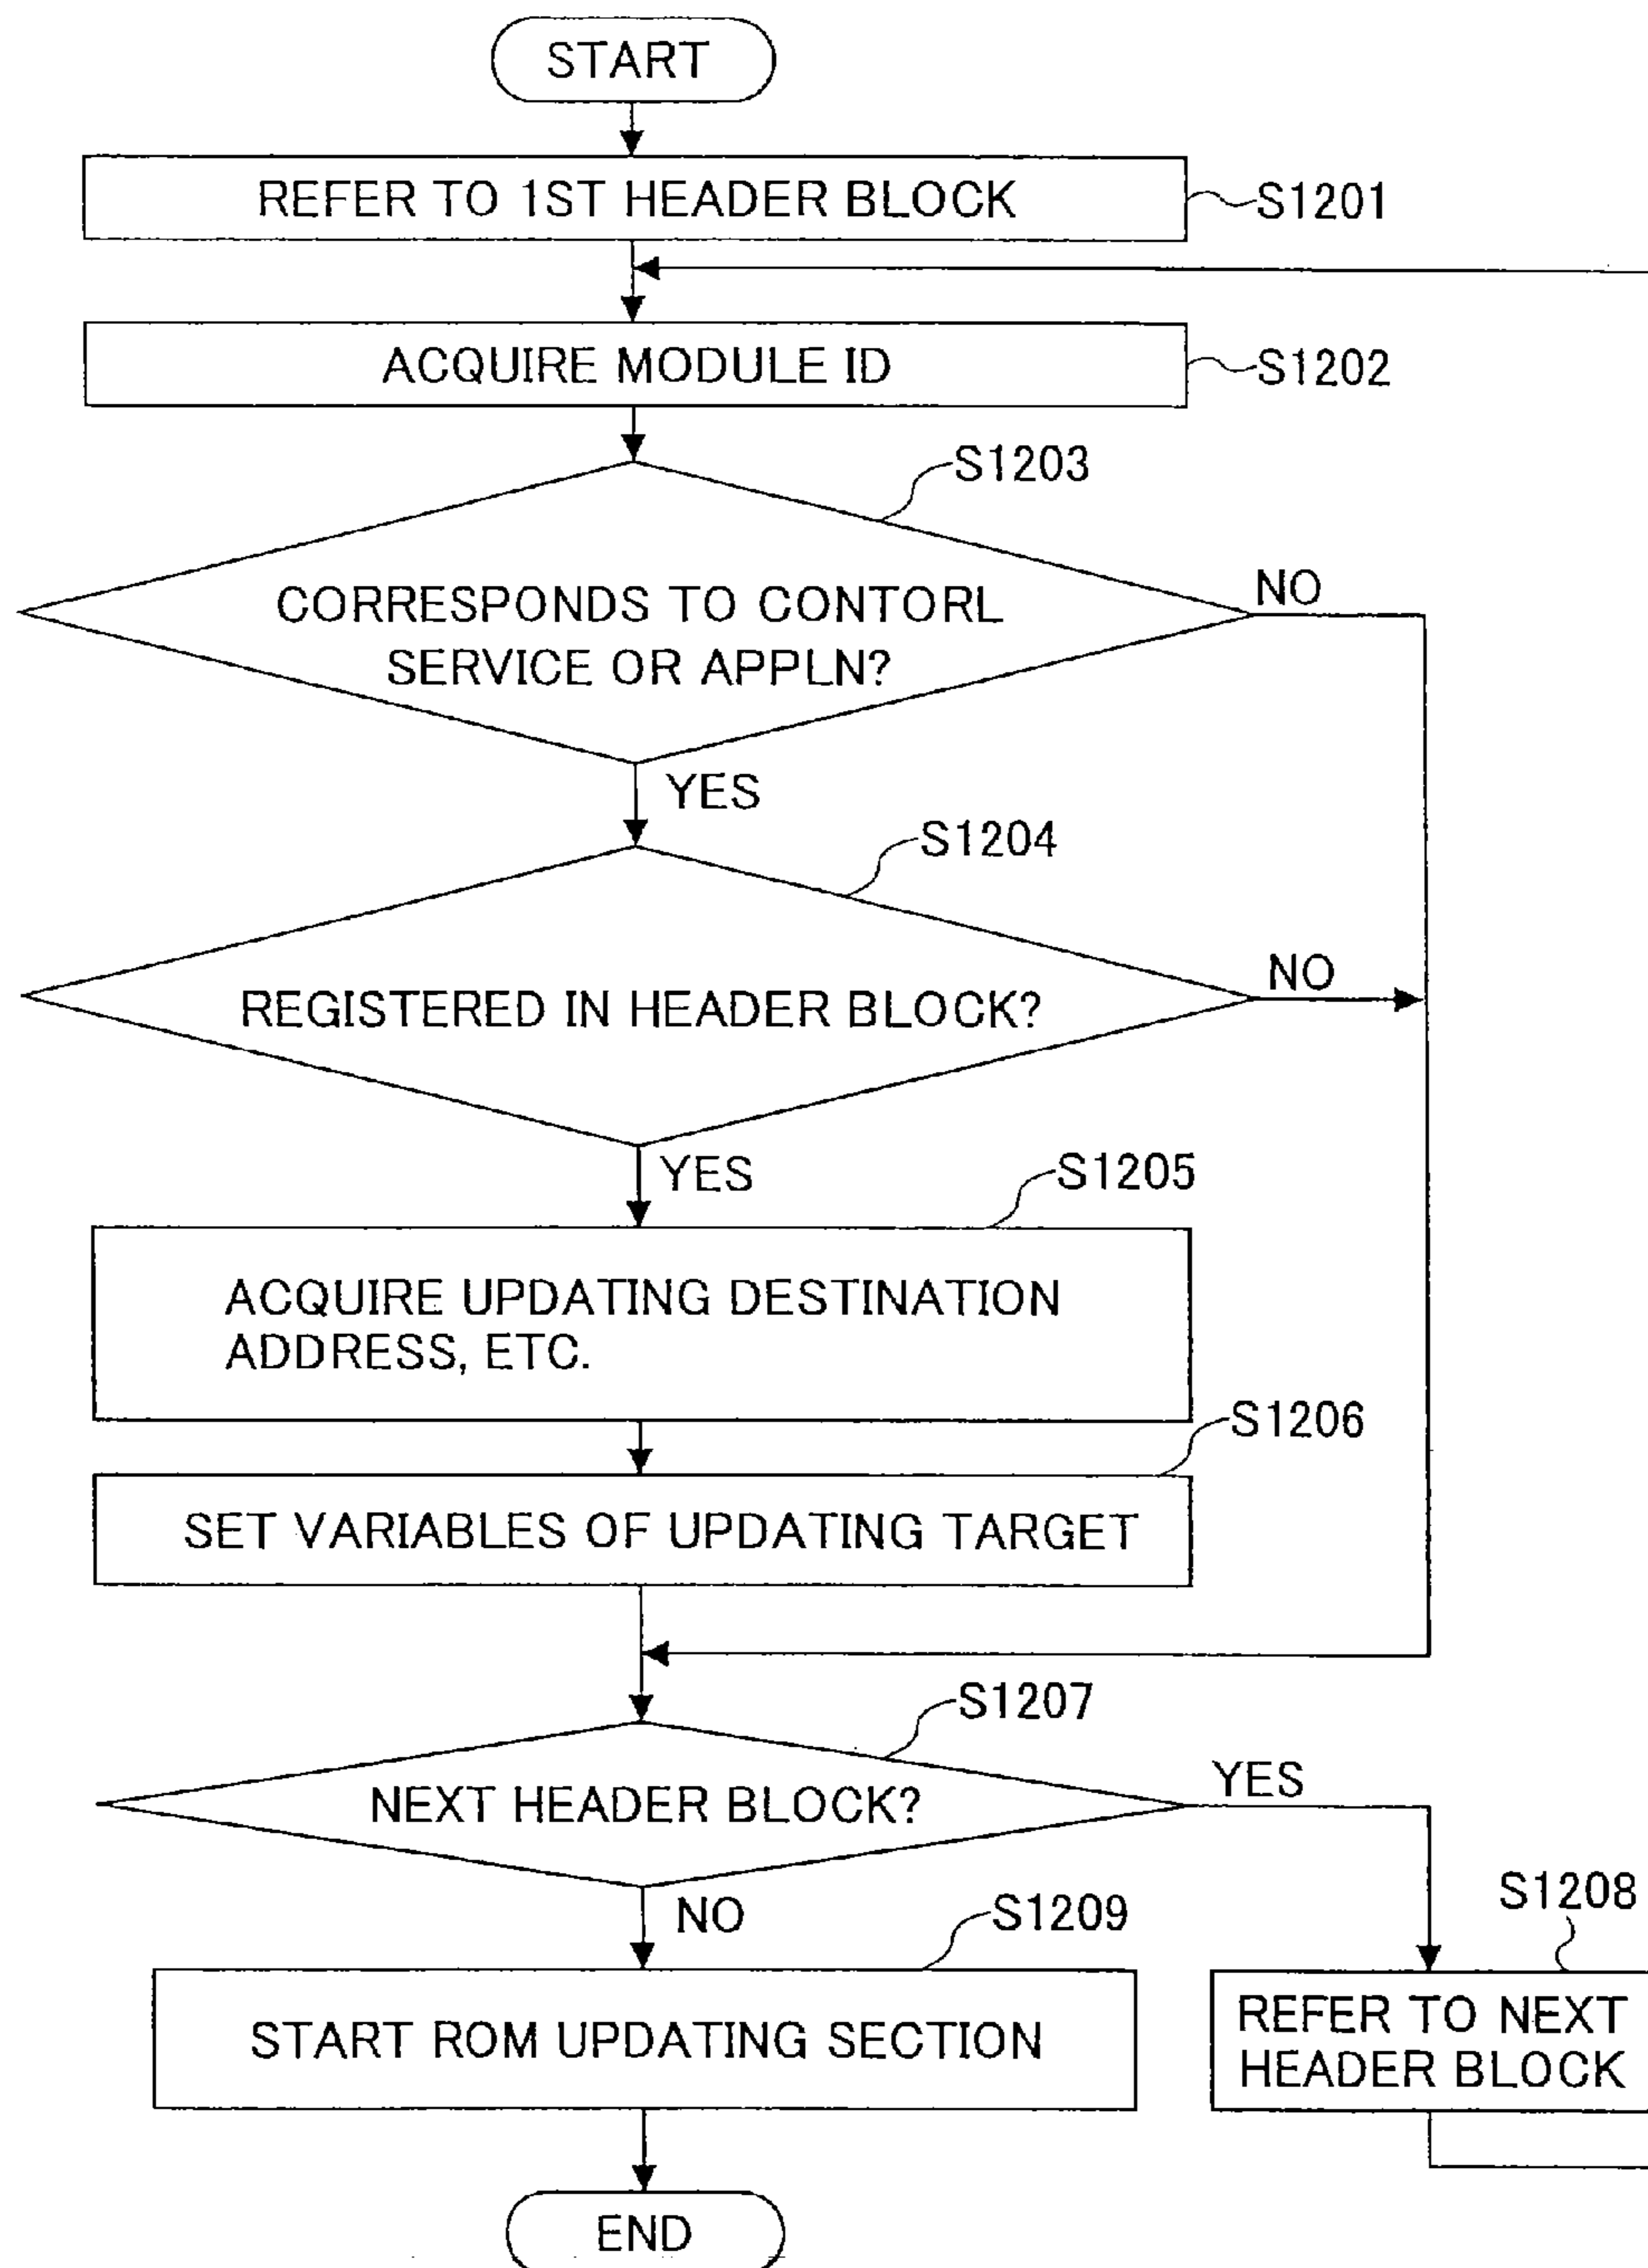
START

REFER TO 1ST HEADER BLOCK

S1201

ACQUIRE MODULE ID

S1202

S1203

CORRESPONDS TO CONTORL SERVICE OR APPLN?

NO

YES

S1204

REGISTERED IN HEADER BLOCK?

NO

YES

S1205

ACQUIRE UPDATING DESTINATION ADDRESS, ETC.

S1206

SET VARIABLES OF UPDATING TARGET

S1207

NEXT HEADER BLOCK?

YES

NO

S1209

START ROM UPDATING SECTION

S1208

REFER TO NEXT HEADER BLOCK

END